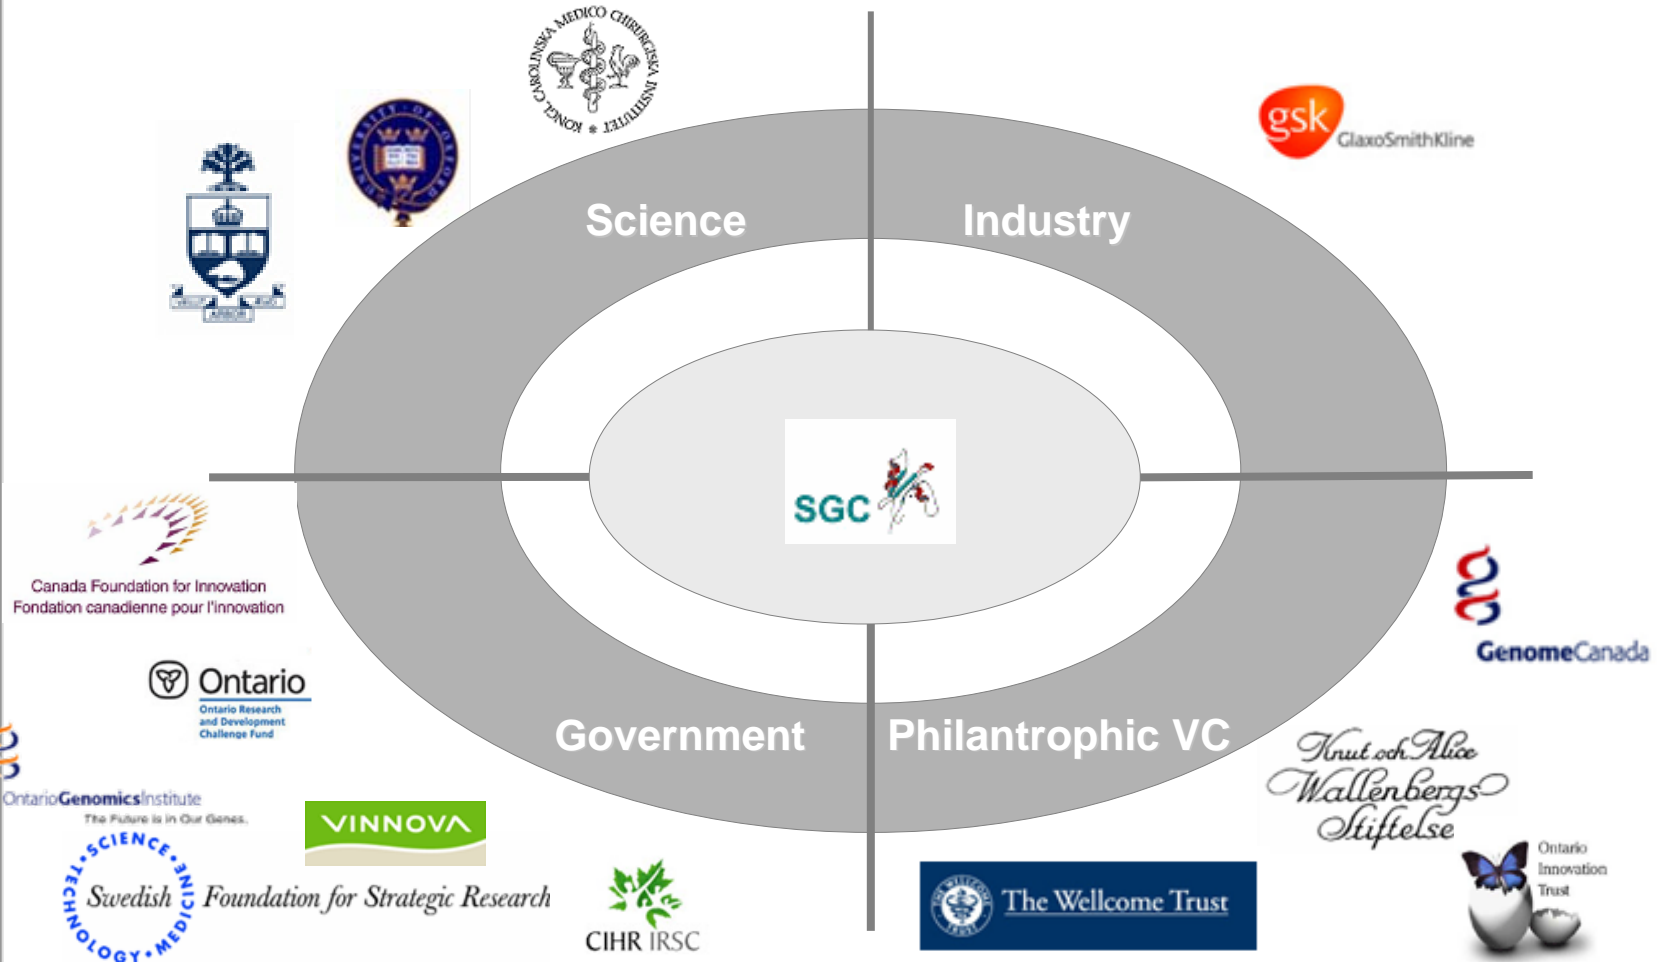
KONGL CAROLINSKA MEDICO CHIRURGISKA INSTITUTET

gsk GlaxoSmithKline

Science

Industry

SGC

Canada Foundation for Innovation
Fondation canadienne pour l'innovation

Ontario
Ontario Research and Development Challenge Fund

OntarioGenomicsInstitute
The Future is in Our Genes.

Government

Philantrophic VC

GenomeCanada

Knut och Alice Wallenbergs Stiftelse

VINNOVA

SCIENCE TECHNOLOGY MEDICINE
Swedish Foundation for Strategic Research

CIHR IRSC

The Wellcome Trust

Ontario Innovation Trust